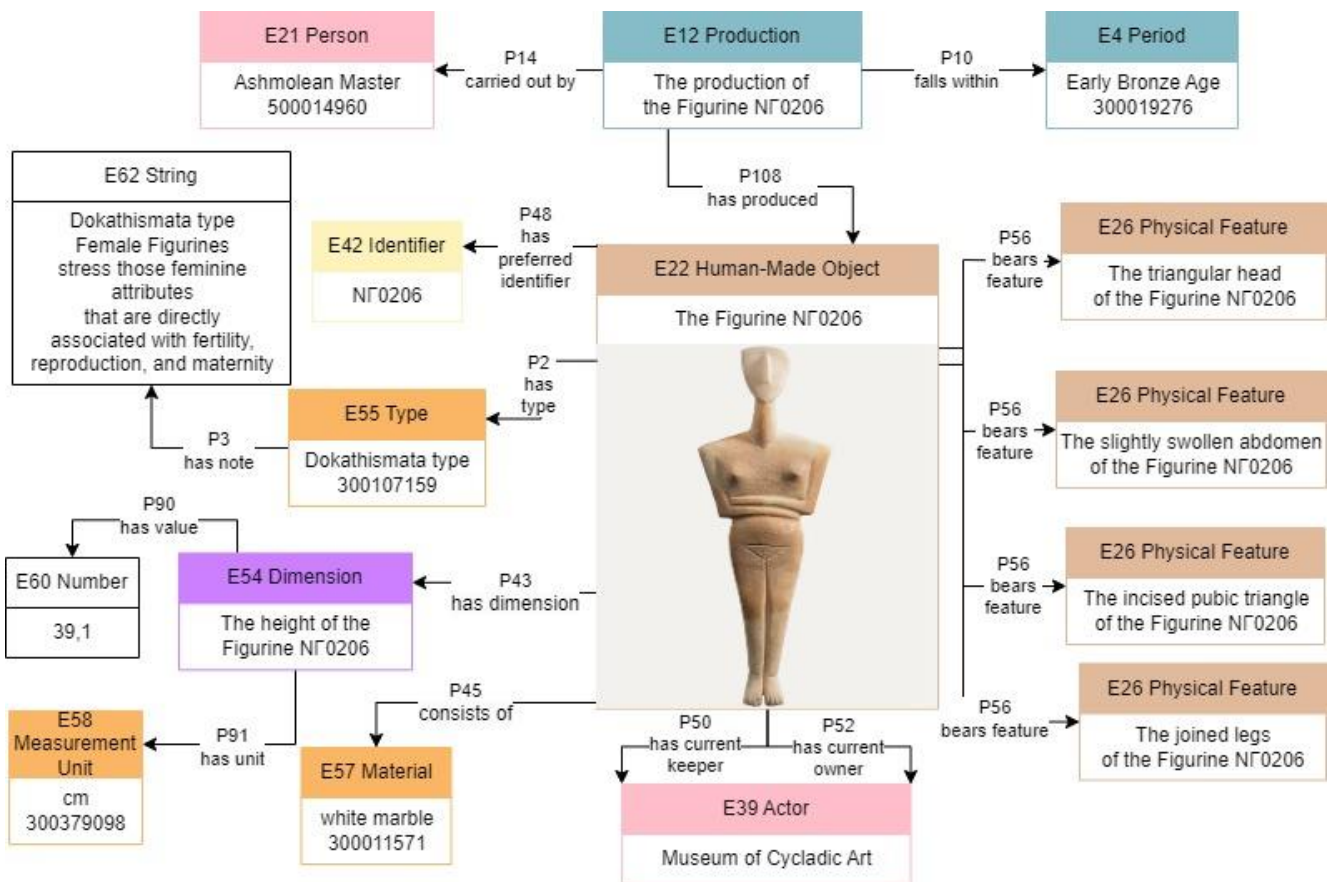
E21 Person

Ashmolean Master
500014960

P14
carried out by

E12 Production

The production of the Figurine ΝΓ0206

P10
falls within

E4 Period

Early Bronze Age
300019276

E62 String

Dokathismata type Female Figurines stress those feminine attributes that are directly associated with fertility, reproduction, and maternity

P108
has produced

E42 Identifier

ΝΓ0206

P48
has preferred identifier

E22 Human-Made Object

The Figurine ΝΓ0206

P56
bears feature

E26 Physical Feature

The triangular head of the Figurine ΝΓ0206

P2
has type

E55 Type

Dokathismata type
300107159

P3
has note

P56
bears feature

E26 Physical Feature

The slightly swollen abdomen of the Figurine ΝΓ0206

P90
has value

E60 Number

39,1

E54 Dimension

The height of the Figurine ΝΓ0206

P43
has dimension

P56
bears feature

E26 Physical Feature

The incised pubic triangle of the Figurine ΝΓ0206

P45
consists of

P56
bears feature

E26 Physical Feature

The joined legs of the Figurine ΝΓ0206

E58 Measurement Unit

cm
300379098

P91
has unit

E57 Material

white marble
300011571

P50
has current keeper

P52
has current owner

E39 Actor

Museum of Cycladic Art